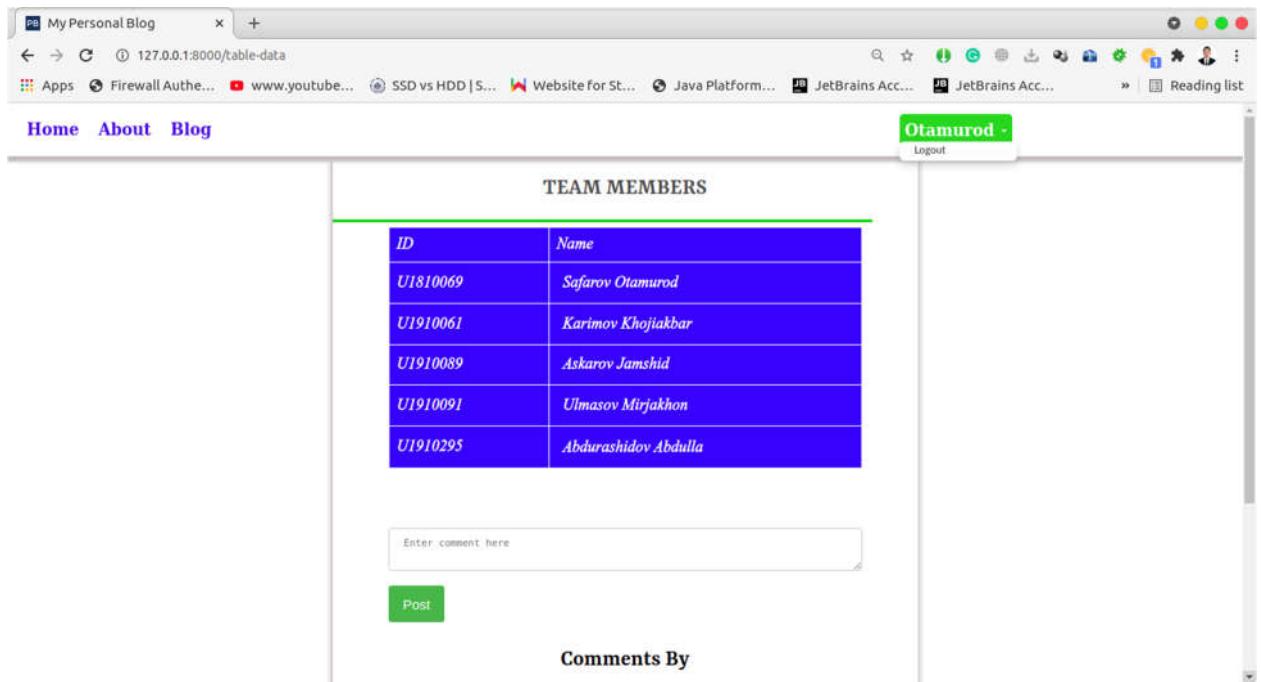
PB My Personal Blog ×
127.0.0.1:8000/table-data
Apps Firewall Authe... www.youtube... SSD vs HDD | S... Website for St... Java Platform... JetBrains Acc... JetBrains Acc... » Reading list

Home About Blog

Otamurod
Logout

TEAM MEMBERS

| ID | Name |
|---|---|
| U1810069 | Safarov Otamurod |
| U1910061 | Karimov Khojiakbar |
| U1910089 | Askarov Jamshid |
| U1910091 | Ulmasov Mirjakhon |
| U1910295 | Abdurashidov Abdulla |

Enter comment here

Post

Comments By